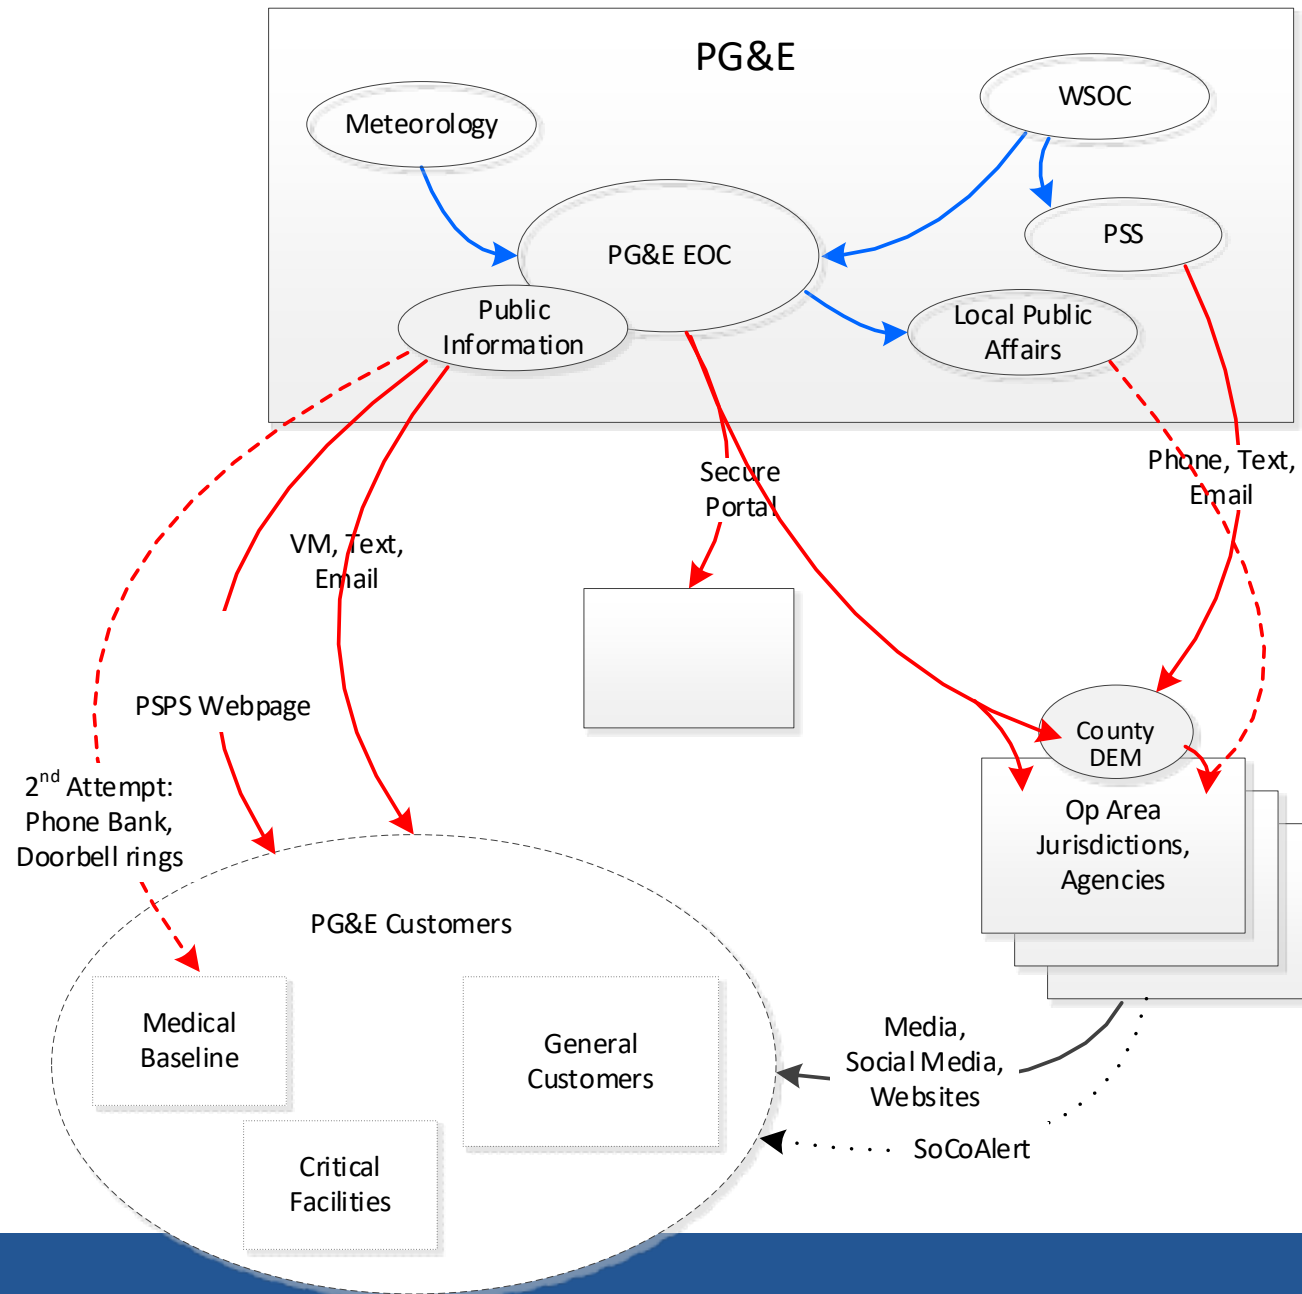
PG&E

Meteorology

WSOC

PG&E EOC

PSS

Public Information

Local Public Affairs

Secure Portal

Phone, Text, Email

VM, Text, Email

PSPS Webpage

County DEM

Op Area Jurisdictions, Agencies

2$^{nd}$ Attempt: Phone Bank, Doorbell rings

PG&E Customers

Medical Baseline

General Customers

Critical Facilities

Media, Social Media, Websites

SoCoAlert